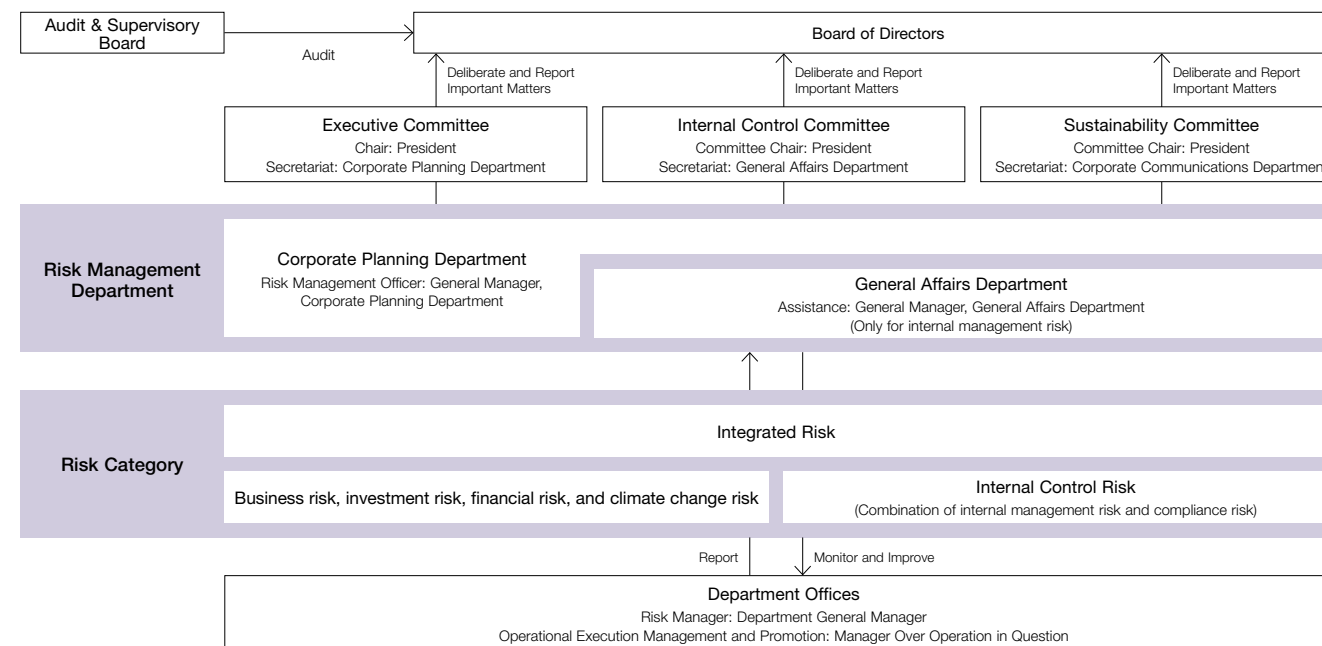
Audit & Supervisory Board

Audit

Board of Directors

Deliberate and Report Important Matters

Deliberate and Report Important Matters

Deliberate and Report Important Matters

Executive Committee
Chair: President
Secretariat: Corporate Planning Department

Internal Control Committee
Committee Chair: President
Secretariat: General Affairs Department

Sustainability Committee
Committee Chair: President
Secretariat: Corporate Communications Departmen

Risk Management Department

Corporate Planning Department
Risk Management Officer: General Manager, Corporate Planning Department

General Affairs Department
Assistance: General Manager, General Affairs Department
(Only for internal management risk)

Risk Category

Integrated Risk

Business risk, investment risk, financial risk, and climate change risk

Internal Control Risk
(Combination of internal management risk and compliance risk)

Report

Monitor and Improve

Department Offices
Risk Manager: Department General Manager
Operational Execution Management and Promotion: Manager Over Operation in Question